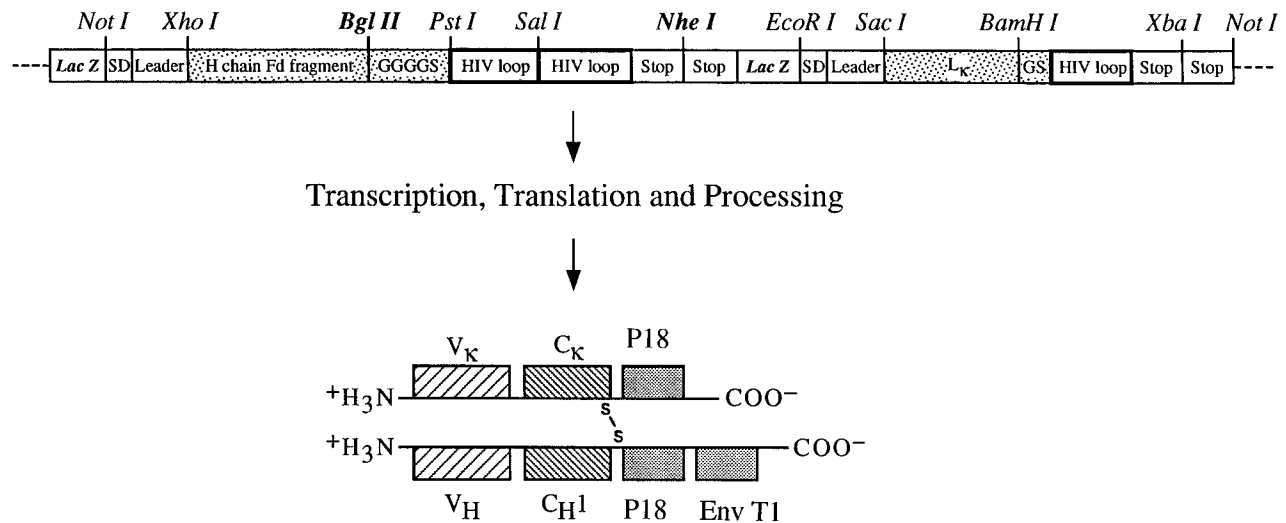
Not I Xho I Bgl II Pst I Sal I Nhe I EcoR I Sac I BamH I Xba I Not I

Lac Z SD Leader H chain Fd fragment GGGGS HIV loop HIV loop Stop Stop Lac Z SD Leader $L_{\kappa}$ GS HIV loop Stop Stop

Transcription, Translation and Processing

$V_{\kappa}$ $C_{\kappa}$ P18

$^{+}H_3N$ $COO^{-}$

s s

$^{+}H_3N$ $COO^{-}$

$V_H$ $C_H1$ P18 Env T1